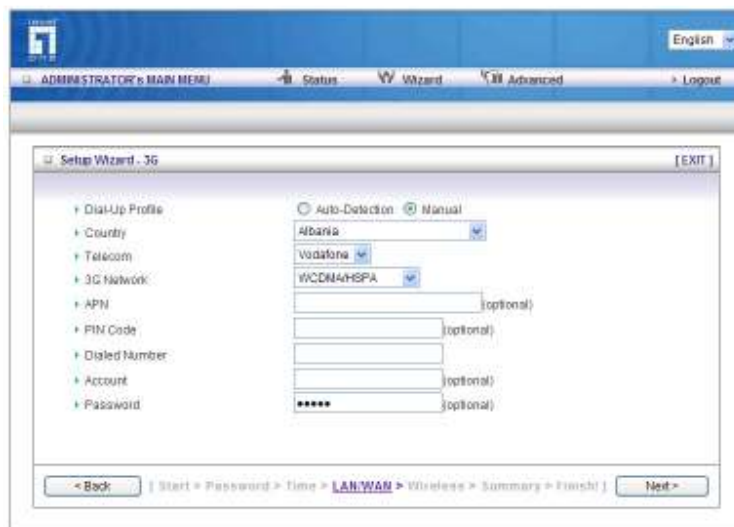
English

ADMINISTRATOR's MAIN MENU
Status
Wizard
Advanced
Logout

Setup Wizard - 3G
[EXIT]

Dial-Up Profile
Auto-Detection
Manual
Country
Albania
Telecom
Vodafone
3G Network
WCDMA/HSPA
APN
(optional)
PIN Code
(optional)
Dialed Number
Account
(optional)
Password
•••••
(optional)

< Back
| Start > Password > Time > LAN/WAN > Wireless > Summary > Finish! |
Next >